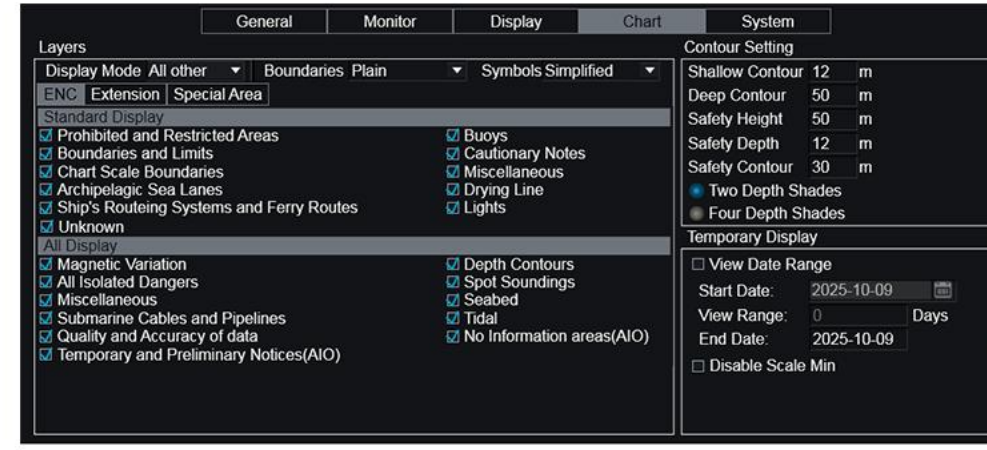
General | Monitor | Display | Chart | System

Layers

Display Mode All other ▾ Boundaries Plain ▾ Symbols Simplified ▾

ENC | Extension | Special Area

Standard Display
☑ Prohibited and Restricted Areas
☑ Boundaries and Limits
☑ Chart Scale Boundaries
☑ Archipelagic Sea Lanes
☑ Ship's Routeing Systems and Ferry Routes
☑ Unknown
☑ Buoys
☑ Cautionary Notes
☑ Miscellaneous
☑ Drying Line
☑ Lights

All Display
☑ Magnetic Variation
☑ All Isolated Dangers
☑ Miscellaneous
☑ Submarine Cables and Pipelines
☑ Quality and Accuracy of data
☑ Temporary and Preliminary Notices(AIO)
☑ Depth Contours
☑ Spot Soundings
☑ Seabed
☑ Tidal
☑ No Information areas(AIO)

Contour Setting
Shallow Contour 12 m
Deep Contour 50 m
Safety Height 50 m
Safety Depth 12 m
Safety Contour 30 m
Two Depth Shades
Four Depth Shades

Temporary Display
☐ View Date Range
Start Date: 2025-10-09
View Range: 0 Days
End Date: 2025-10-09
☐ Disable Scale Min